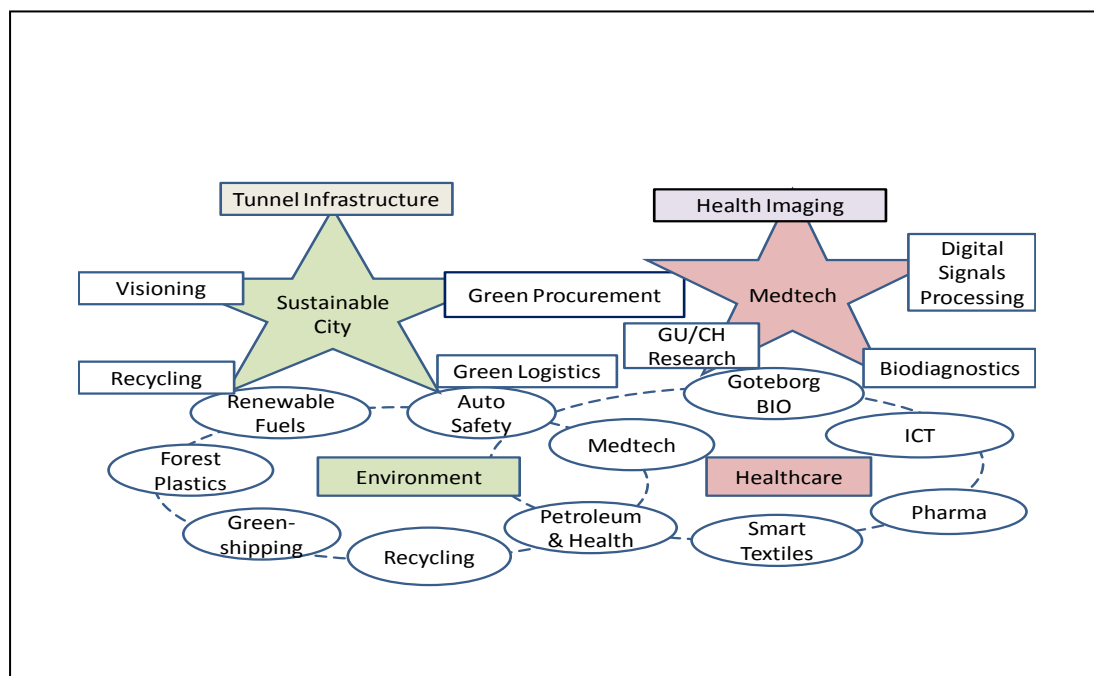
Tunnel Infrastructure

Health Imaging

Visioning

Sustainable City

Green Procurement

Medtech

Digital Signals Processing

GU/CH Research

Recycling

Green Logistics

Biodiagnostics

Renewable Fuels

Auto Safety

Goteborg BIO

ICT

Medtech

Forest Plastics

Environment

Healthcare

Green-shipping

Petroleum & Health

Pharma

Smart Textiles

Recycling